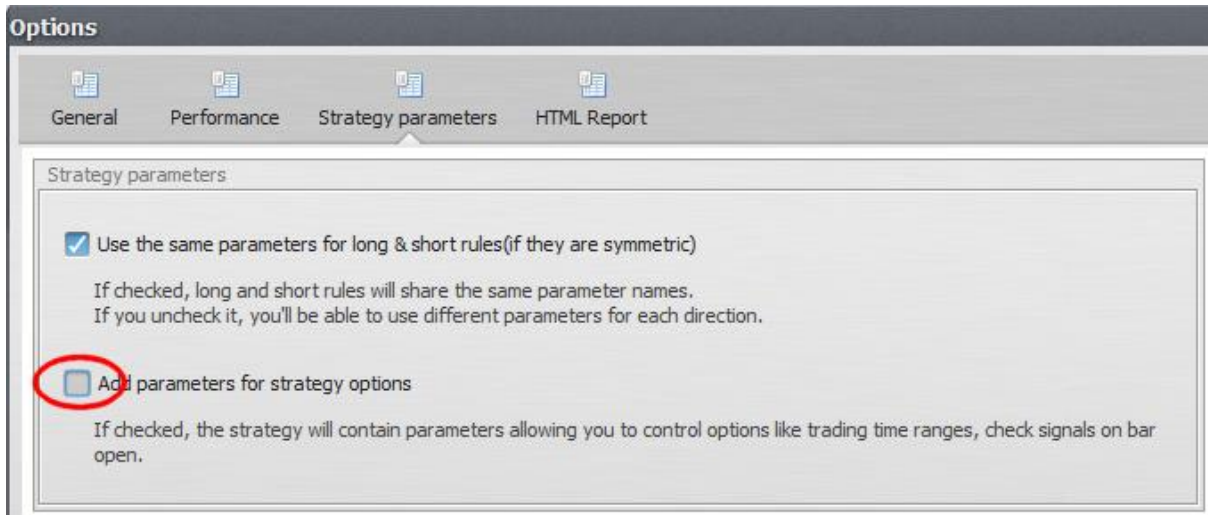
Options

General Performance Strategy parameters HTML Report

Strategy parameters

Use the same parameters for long & short rules(if they are symmetric)

If checked, long and short rules will share the same parameter names.
If you uncheck it, you'll be able to use different parameters for each direction.

Add parameters for strategy options

If checked, the strategy will contain parameters allowing you to control options like trading time ranges, check signals on bar open.